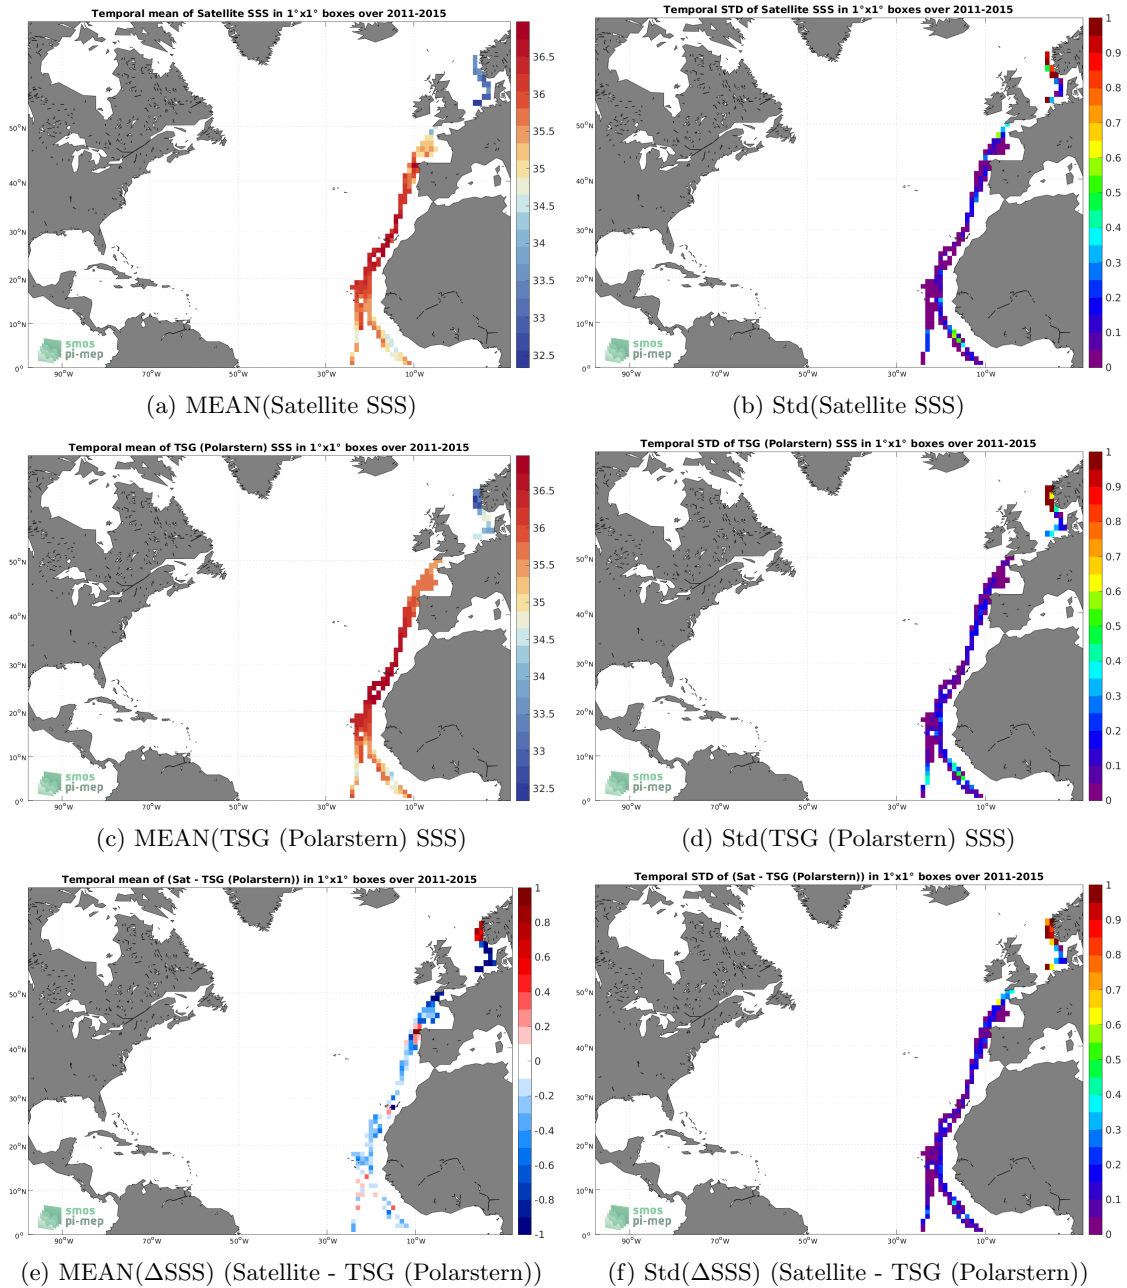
Temporal mean of Satellite SSS in 1°x1° boxes over 2011-2015

36.5
36
35.5
35
34.5
34
33.5
33
32.5

50°N
40°N
30°N
20°N
10°N
0°
90°W 70°W 50°W 30°W 10°W

smos
pi-mep

(a) MEAN(Satellite SSS)

Temporal STD of Satellite SSS in 1°x1° boxes over 2011-2015

1
0.9
0.8
0.7
0.6
0.5
0.4
0.3
0.2
0.1
0

50°N
40°N
30°N
20°N
10°N
0°
90°W 70°W 50°W 30°W 10°W

smos
pi-mep

(b) Std(Satellite SSS)

Temporal mean of TSG (Polarstern) SSS in 1°x1° boxes over 2011-2015

36.5
36
35.5
35
34.5
34
33.5
33
32.5

50°N
40°N
30°N
20°N
10°N
0°
90°W 70°W 50°W 30°W 10°W

smos
pi-mep

(c) MEAN(TSG (Polarstern) SSS)

Temporal STD of TSG (Polarstern) SSS in 1°x1° boxes over 2011-2015

1
0.9
0.8
0.7
0.6
0.5
0.4
0.3
0.2
0.1
0

50°N
40°N
30°N
20°N
10°N
0°
90°W 70°W 50°W 30°W 10°W

smos
pi-mep

(d) Std(TSG (Polarstern) SSS)

Temporal mean of (Sat - TSG (Polarstern)) in 1°x1° boxes over 2011-2015

1
0.8
0.6
0.4
0.2
0
-0.2
-0.4
-0.6
-0.8
-1

50°N
40°N
30°N
20°N
10°N
0°
90°W 70°W 50°W 30°W 10°W

smos
pi-mep

(e) MEAN($\Delta$SSS) (Satellite - TSG (Polarstern))

Temporal STD of (Sat - TSG (Polarstern)) in 1°x1° boxes over 2011-2015

1
0.9
0.8
0.7
0.6
0.5
0.4
0.3
0.2
0.1
0

50°N
40°N
30°N
20°N
10°N
0°
90°W 70°W 50°W 30°W 10°W

smos
pi-mep

(f) Std($\Delta$SSS) (Satellite - TSG (Polarstern))